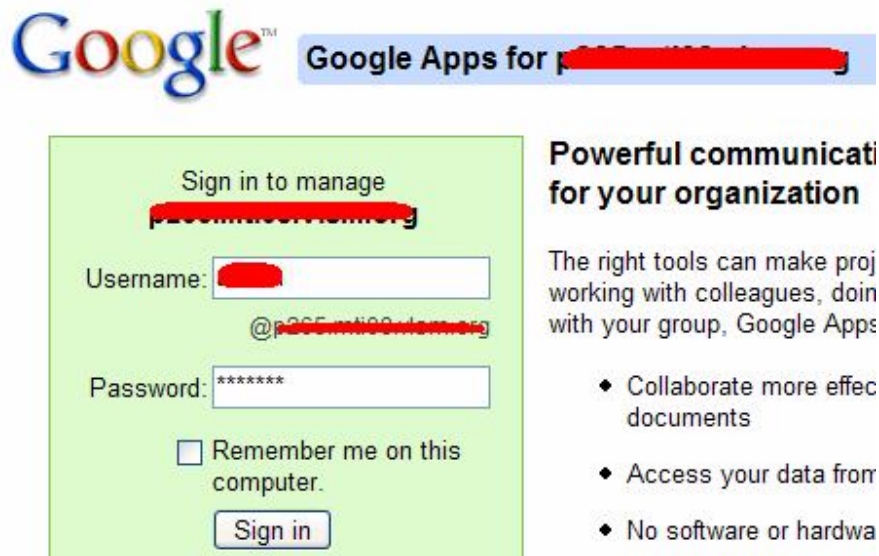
Google™

Google Apps for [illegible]

Sign in to manage

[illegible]

Username: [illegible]

@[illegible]

Password: *******

Remember me on this computer.

Sign in

Powerful communicati
for your organization

The right tools can make proj
working with colleagues, doin
with your group, Google Apps

- Collaborate more effec
documents
- Access your data from
- No software or hardwa